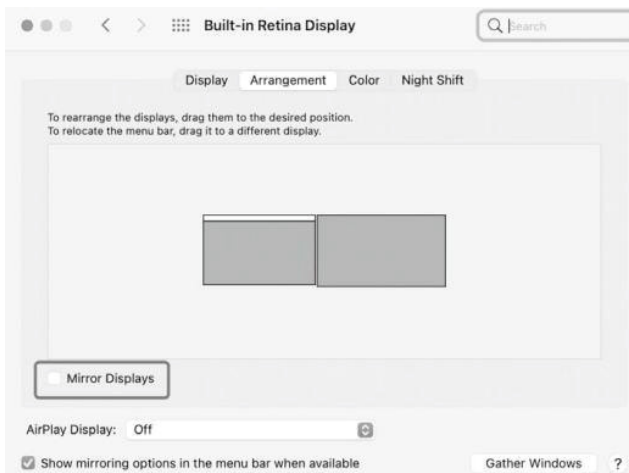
Built-in Retina Display

Search

Display Arrangement Color Night Shift

To rearrange the displays, drag them to the desired position.
To relocate the menu bar, drag it to a different display.

Mirror Displays

AirPlay Display: Off

Show mirroring options in the menu bar when available

Gather Windows

?